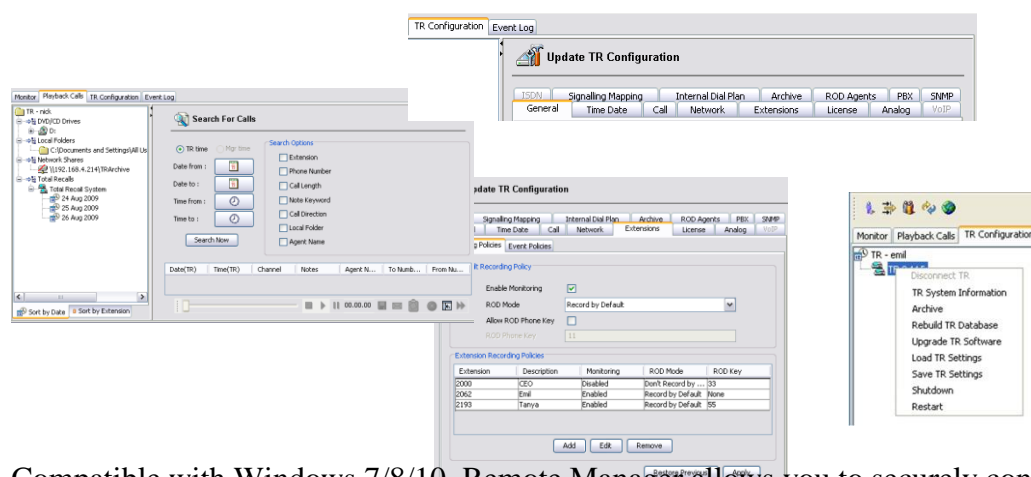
TR Configuration | Event Log

Update TR Configuration

ISDN | Signalling Mapping | Internal Dial Plan | Archive | ROD Agents | PBX | SNMP
General | Time Date | Call | Network | Extensions | License | Analog | VoIP

Monitor | Playback Calls | TR Configuration | Event Log

TR - nick
DVD/CD Drives
D:
Local Folders
C:\Documents and Settings\All Us
Network Shares
\\192.168.4.214\TRArchive
Total Recalls
Total Recall System
24 Aug 2009
25 Aug 2009
26 Aug 2009

Sort by Date | Sort by Extension

Search For Calls

TR time | Mgr time
Date from :
Date to :
Time from :
Time to :
Search Now

Search Options
Extension
Phone Number
Call Length
Note Keyword
Call Direction
Local Folder
Agent Name

| Date(TR) | Time(TR) | Channel | Notes | Agent N... | To Numb... | From Nu... |
|---|---|---|---|---|---|---|

00.00.00

pdate TR Configuration

Signalling Mapping | Internal Dial Plan | Archive | ROD Agents | PBX | SNMP
Time Date | Call | Network | Extensions | License | Analog | VoIP
g Policies | Event Policies

t Recording Policy
Enable Monitoring
ROD Mode: Record by Default
Allow ROD Phone Key
ROD Phone Key: 11

Extension Recording Policies

| Extension | Description | Monitoring | ROD Mode | ROD Key |
|---|---|---|---|---|
| 2000 | CEO | Disabled | Don't Record by ... | 33 |
| 2062 | Emil | Enabled | Record by Default | None |
| 2193 | Tanya | Enabled | Record by Default | 55 |

Add | Edit | Remove

Restore Previous | Apply

Monitor | Playback Calls | TR Configuration
TR - emil
TR
Disconnect TR
TR System Information
Archive
Rebuild TR Database
Upgrade TR Software
Load TR Settings
Save TR Settings
Shutdown
Restart

Compatible with Windows 7/8/10. Remote Manager allows you to securely con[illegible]